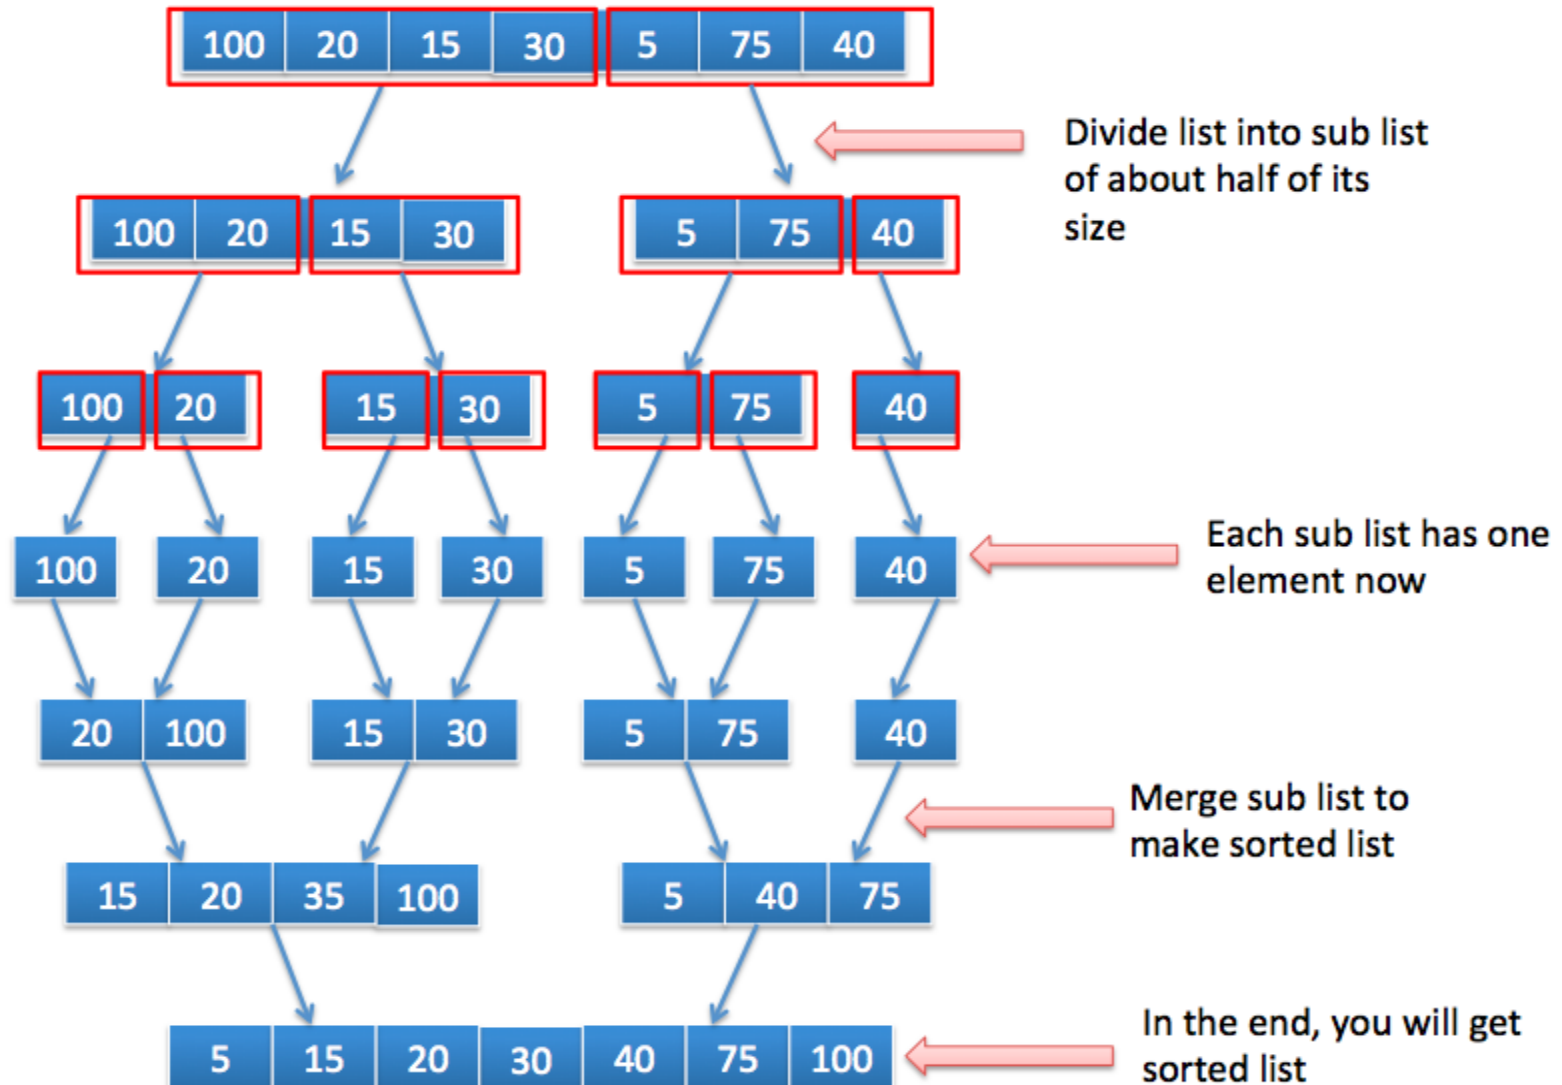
100 20 15 30 5 75 40

Divide list into sub list of about half of its size

100 20 15 30 5 75 40

100 20 15 30 5 75 40

100 20 15 30 5 75 40

Each sub list has one element now

20 100 15 30 5 75 40

Merge sub list to make sorted list

15 20 35 100 5 40 75

5 15 20 30 40 75 100

In the end, you will get sorted list